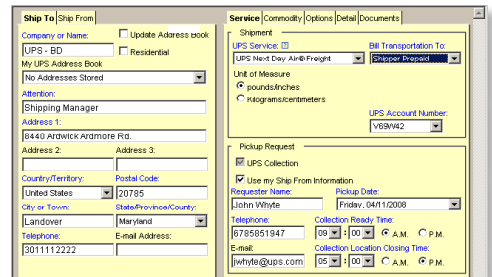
Ship To | Ship From

Company or Name:
UPS - BD
Update Address Book
Residential
My UPS Address Book
No Addresses Stored
Attention:
Shipping Manager
Address 1:
8440 Ardwick Ardmore Rd.
Address 2:
Address 3:
Country/Territory:
United States
Postal Code:
20785
City or Town:
Landover
State/Province/County:
Maryland
Telephone:
3011112222
E-mail Address:

Service | Commodity | Options | Detail | Documents

Shipment
UPS Service:
UPS Next Day Air® Freight
Bill Transportation To:
Shipper Prepaid
Unit of Measure
pounds/inches
kilograms/centimeters
UPS Account Number:
V69W42

Pickup Request
UPS Collection
Use my Ship From Information
Requester Name:
John Whyte
Pickup Date:
Friday, 04/11/2008
Telephone:
6785851947
Collection Ready Time:
09 : 00 A.M. P.M.
E-mail:
jwhyte@ups.com
Collection Location Closing Time:
05 : 00 A.M. P.M.